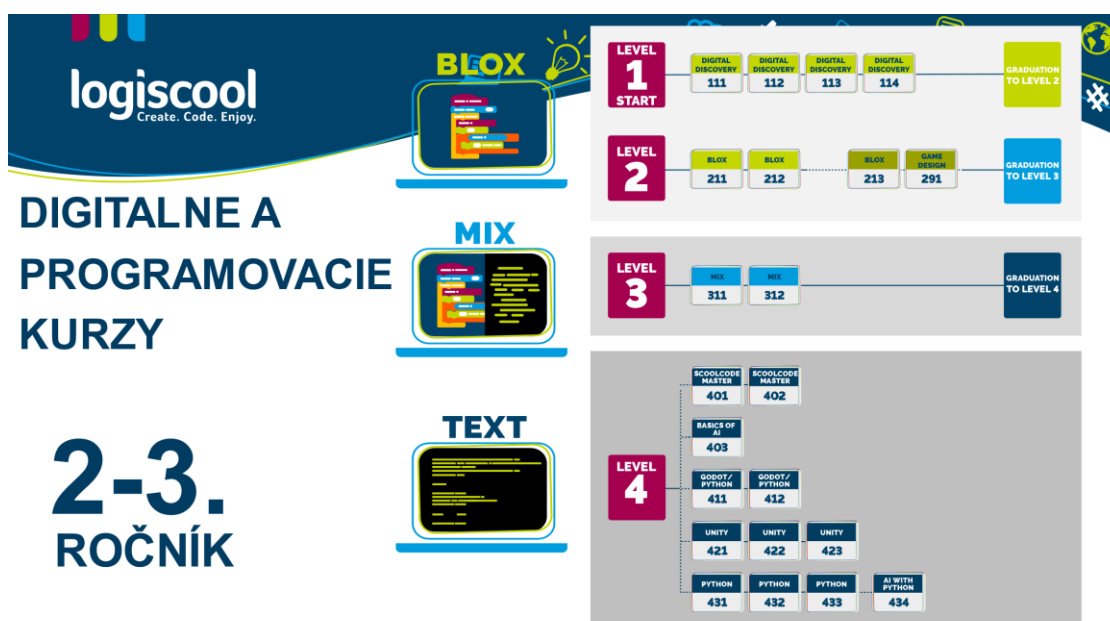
logiscool
Create. Code. Enjoy.

DIGITALNE A PROGRAMOVACIE KURZY

2-3.
ROČNÍK

BLOX

MIX

TEXT

LEVEL 1 START
DIGITAL DISCOVERY 111
DIGITAL DISCOVERY 112
DIGITAL DISCOVERY 113
DIGITAL DISCOVERY 114
GRADUATION TO LEVEL 2

LEVEL 2
BLOX 211
BLOX 212
BLOX 213
GAME DESIGN 291
GRADUATION TO LEVEL 3

LEVEL 3
MIX 311
MIX 312
GRADUATION TO LEVEL 4

LEVEL 4
SCOOLCODE MASTER 401
SCOOLCODE MASTER 402
BASICS OF AI 403
GODOT/ PYTHON 411
GODOT/ PYTHON 412
UNITY 421
UNITY 422
UNITY 423
PYTHON 431
PYTHON 432
PYTHON 433
AI WITH PYTHON 434